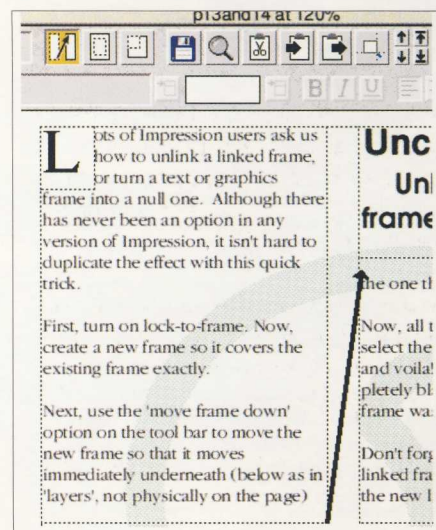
p13and14 at 120%

B I U

Lots of Impression users ask us how to unlink a linked frame, or turn a text or graphics frame into a null one. Although there has never been an option in any version of Impression, it isn't hard to duplicate the effect with this quick trick.

First, turn on lock-to-frame. Now, create a new frame so it covers the existing frame exactly.

Next, use the 'move frame down' option on the tool bar to move the new frame so that it moves immediately underneath (below as in 'layers', not physically on the page)

Unc
Unl
frame

the one tl

Now, all t
select the
and voila!
pletely bl
frame wa

Don't forg
linked fra
the new l